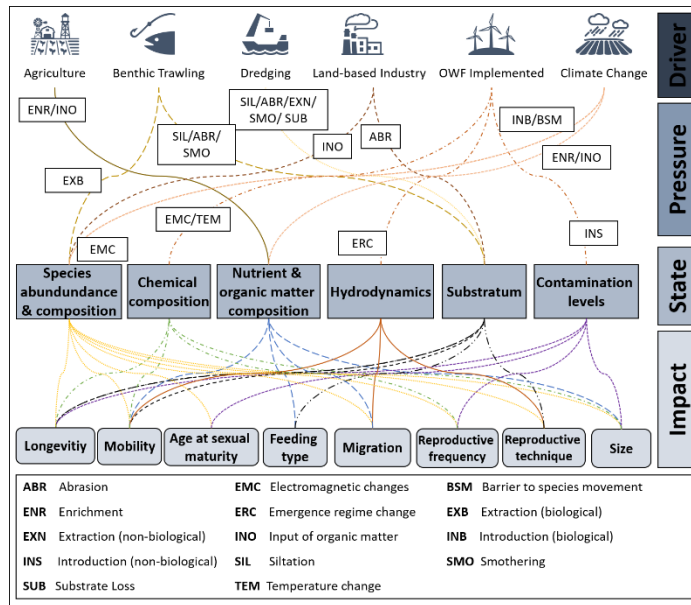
Driver

Agriculture Benthic Trawling Dredging Land-based Industry OWF Implemented Climate Change

Pressure

ENR/INO

SIL/ABR/EXN/ SMO/ SUB

INB/BSM

SIL/ABR/ SMO

INO

ABR

ENR/INO

EXB

EMC/TEM

EMC

ERC

INS

State

Species abundundance & composition

Chemical composition

Nutrient & organic matter composition

Hydrodynamics

Substratum

Contamination levels

Impact

Longevitiy

Mobility

Age at sexual maturity

Feeding type

Migration

Reproductive frequency

Reproductive technique

Size

| | | |
|---|---|---|
| **ABR** Abrasion | **EMC** Electromagnetic changes | **BSM** Barrier to species movement |
| **ENR** Enrichment | **ERC** Emergence regime change | **EXB** Extraction (biological) |
| **EXN** Extraction (non-biological) | **INO** Input of organic matter | **INB** Introduction (biological) |
| **INS** Introduction (non-biological) | **SIL** Siltation | **SMO** Smothering |
| **SUB** Substrate Loss | **TEM** Temperature change | |